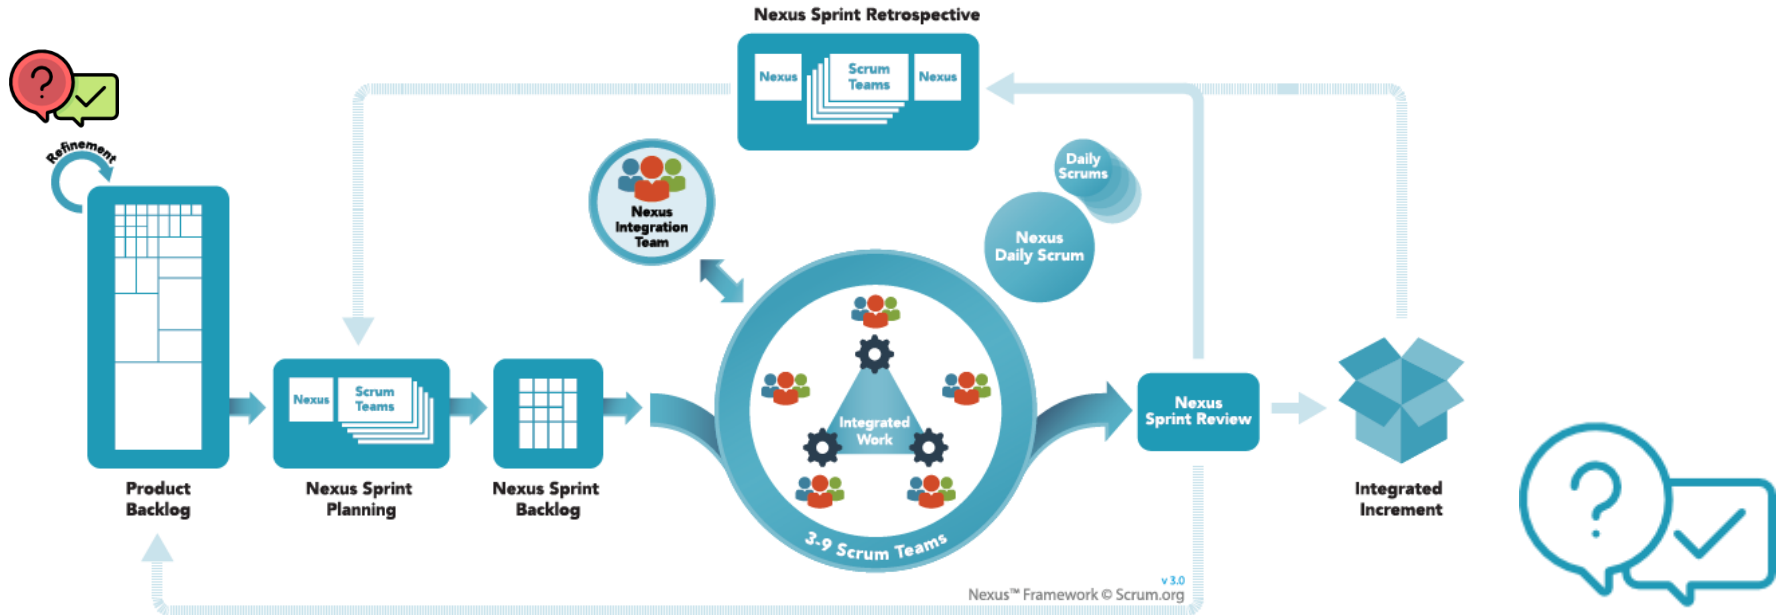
Nexus Sprint Retrospective

Nexus
Scrum Teams
Nexus

Refinement

Nexus Integration Team

Daily Scrums

Nexus Daily Scrum

Nexus
Scrum Teams

Integrated Work

3-9 Scrum Teams

Nexus Sprint Review

Product Backlog

Nexus Sprint Planning

Nexus Sprint Backlog

Integrated Increment

v 3.0
Nexus™ Framework © Scrum.org